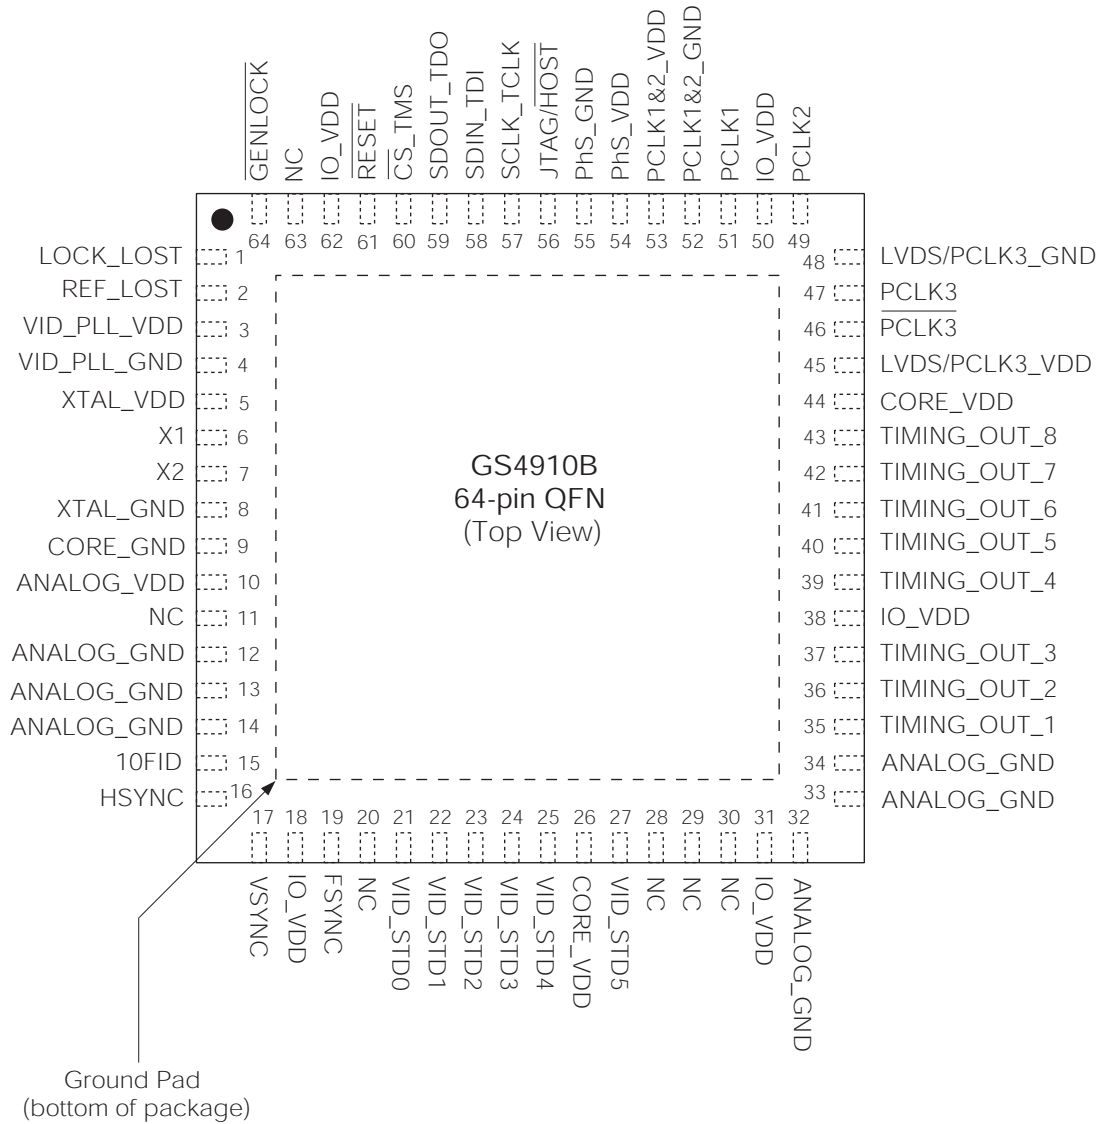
$\overline{GENLOCK}$ NC IO_VDD $\overline{RESET}$ $\overline{CS}$_TMS SDOUT_TDO SDIN_TDI SCLK_TCLK JTAG/$\overline{HOST}$ PhS_GND PhS_VDD PCLK1&2_VDD PCLK1&2_GND PCLK1 IO_VDD PCLK2

64 63 62 61 60 59 58 57 56 55 54 53 52 51 50 49

LOCK_LOST 1
REF_LOST 2
VID_PLL_VDD 3
VID_PLL_GND 4
XTAL_VDD 5
X1 6
X2 7
XTAL_GND 8
CORE_GND 9
ANALOG_VDD 10
NC 11
ANALOG_GND 12
ANALOG_GND 13
ANALOG_GND 14
10FID 15
HSYNC 16

48 LVDS/PCLK3_GND
47 PCLK3
46 $\overline{PCLK3}$
45 LVDS/PCLK3_VDD
44 CORE_VDD
43 TIMING_OUT_8
42 TIMING_OUT_7
41 TIMING_OUT_6
40 TIMING_OUT_5
39 TIMING_OUT_4
38 IO_VDD
37 TIMING_OUT_3
36 TIMING_OUT_2
35 TIMING_OUT_1
34 ANALOG_GND
33 ANALOG_GND

GS4910B
64-pin QFN
(Top View)

17 18 19 20 21 22 23 24 25 26 27 28 29 30 31 32

VSYNC IO_VDD FSYNC NC VID_STD0 VID_STD1 VID_STD2 VID_STD3 VID_STD4 CORE_VDD VID_STD5 NC NC NC IO_VDD ANALOG_GND

Ground Pad
(bottom of package)